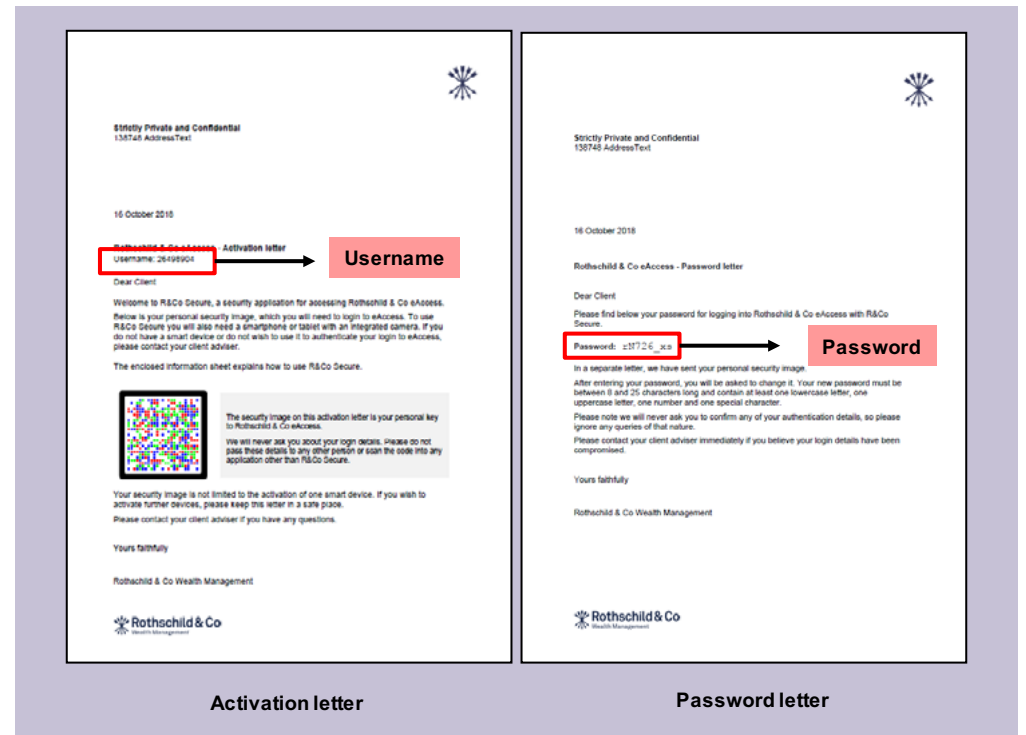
Strictly Private and Confidential
138748 AddressText

16 October 2018

Rothschild & Co eAccess - Activation letter
Username: 26498904

Username

Dear Client

Welcome to R&Co Secure, a security application for accessing Rothschild & Co eAccess.

Below is your personal security image, which you will need to login to eAccess. To use R&Co Secure you will also need a smartphone or tablet with an integrated camera. If you do not have a smart device or do not wish to use it to authenticate your login to eAccess, please contact your client adviser.

The enclosed information sheet explains how to use R&Co Secure.

The security image on this activation letter is your personal key to Rothschild & Co eAccess.

We will never ask you about your login details. Please do not pass these details to any other person or scan the code into any application other than R&Co Secure.

Your security image is not limited to the activation of one smart device. If you wish to activate further devices, please keep this letter in a safe place.

Please contact your client adviser if you have any questions.

Yours faithfully

Rothschild & Co Wealth Management

Rothschild & Co
Wealth Management

Activation letter

Strictly Private and Confidential
138748 AddressText

16 October 2018

Rothschild & Co eAccess - Password letter

Dear Client

Please find below your password for logging into Rothschild & Co eAccess with R&Co Secure.

Password: zM726_xs

Password

In a separate letter, we have sent your personal security image.

After entering your password, you will be asked to change it. Your new password must be between 8 and 25 characters long and contain at least one lowercase letter, one uppercase letter, one number and one special character.

Please note we will never ask you to confirm any of your authentication details, so please ignore any queries of that nature.

Please contact your client adviser immediately if you believe your login details have been compromised.

Yours faithfully

Rothschild & Co Wealth Management

Rothschild & Co
Wealth Management

Password letter